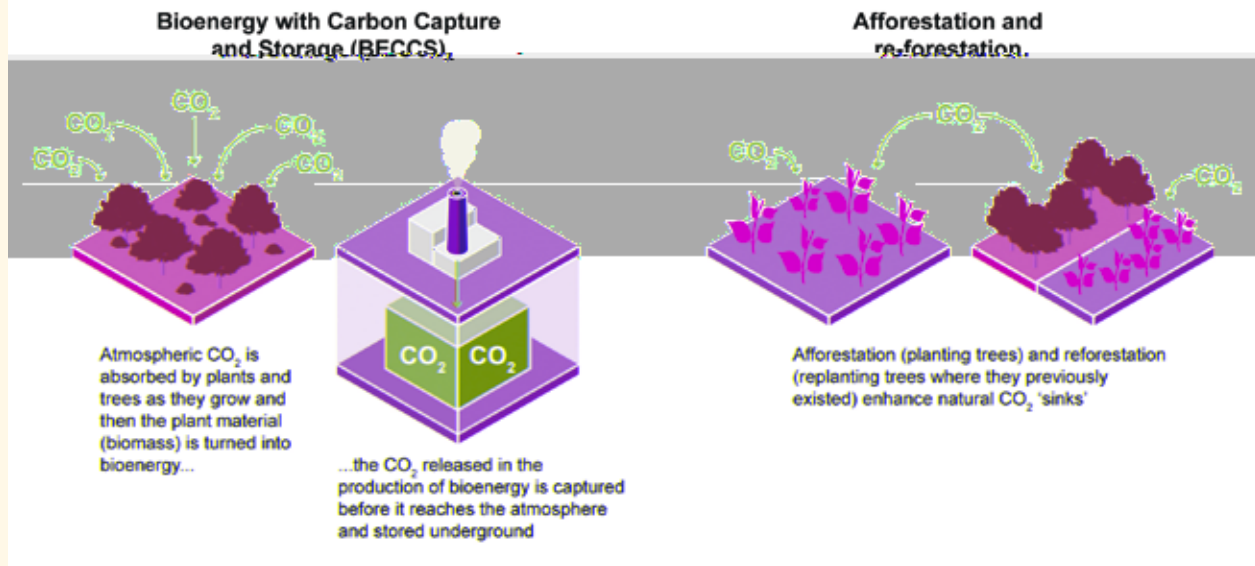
Bioenergy with Carbon Capture and Storage (BECCS)

$CO_2$

$CO_2$

$CO_2$

$CO_2$

$CO_2$

$CO_2$ $CO_2$

Atmospheric $CO_2$ is absorbed by plants and trees as they grow and then the plant material (biomass) is turned into bioenergy...

...the $CO_2$ released in the production of bioenergy is captured before it reaches the atmosphere and stored underground

Afforestation and re-forestation

$CO_2$

$CO_2$

$CO_2$

Afforestation (planting trees) and reforestation (replanting trees where they previously existed) enhance natural $CO_2$ 'sinks'